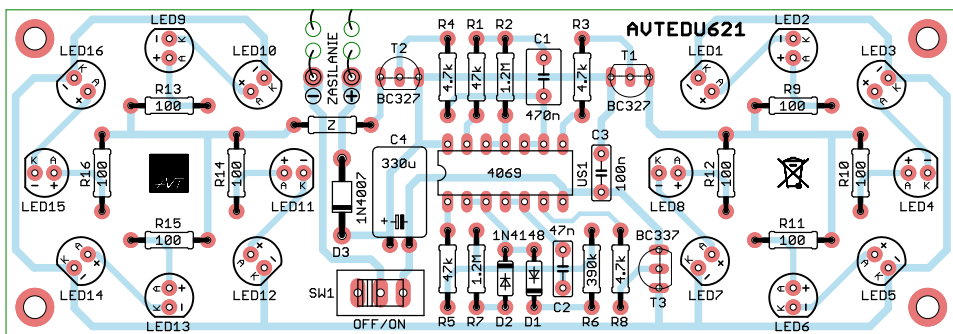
AVTEDU621

LED9 LED16 LED10 ZASILANIE T2 R4 R1 R2 C1 R3 T1 LED1 LED2 LED3

47k 47k 1.2M 4.7k 470n BC327 BC327

R13 100 R9 100

Z C4 330u C3 100n

K A LED15 R16 100 R14 100 LED11 4069 US1 LED8 R12 100 R10 100 LED4

1N4007 D3 1N4148 47n BC337

R15 100 R11 100

LED14 LED12 47k 1.2M 390k 4.7k LED7 LED5

SW1 OFF/ON R5 R7 D2 D1 C2 R6 R8 T3 LED13 LED6

AVT